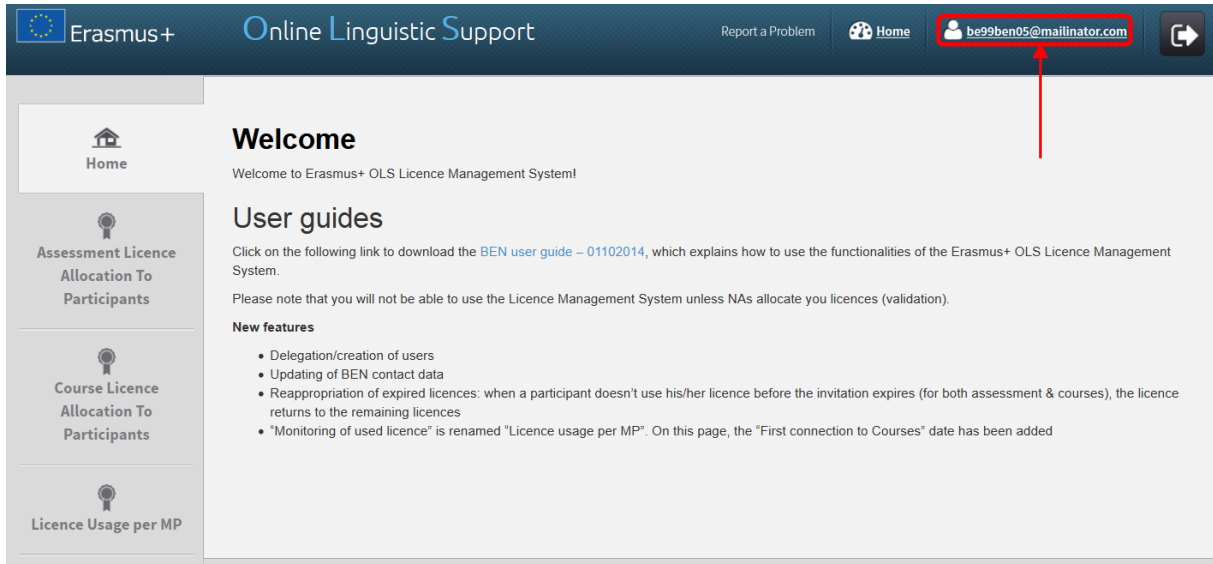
Erasmus+ Online Linguistic Support

Report a Problem

Home

be99ben05@mailinator.com

Home

Assessment Licence Allocation To Participants

Course Licence Allocation To Participants

Licence Usage per MP

Welcome

Welcome to Erasmus+ OLS Licence Management System!

User guides

Click on the following link to download the BEN user guide – 01102014, which explains how to use the functionalities of the Erasmus+ OLS Licence Management System.

Please note that you will not be able to use the Licence Management System unless NAs allocate you licences (validation).

New features

- Delegation/creation of users
- Updating of BEN contact data
- Reappropriation of expired licences: when a participant doesn't use his/her licence before the invitation expires (for both assessment & courses), the licence returns to the remaining licences
- "Monitoring of used licence" is renamed "Licence usage per MP". On this page, the "First connection to Courses" date has been added